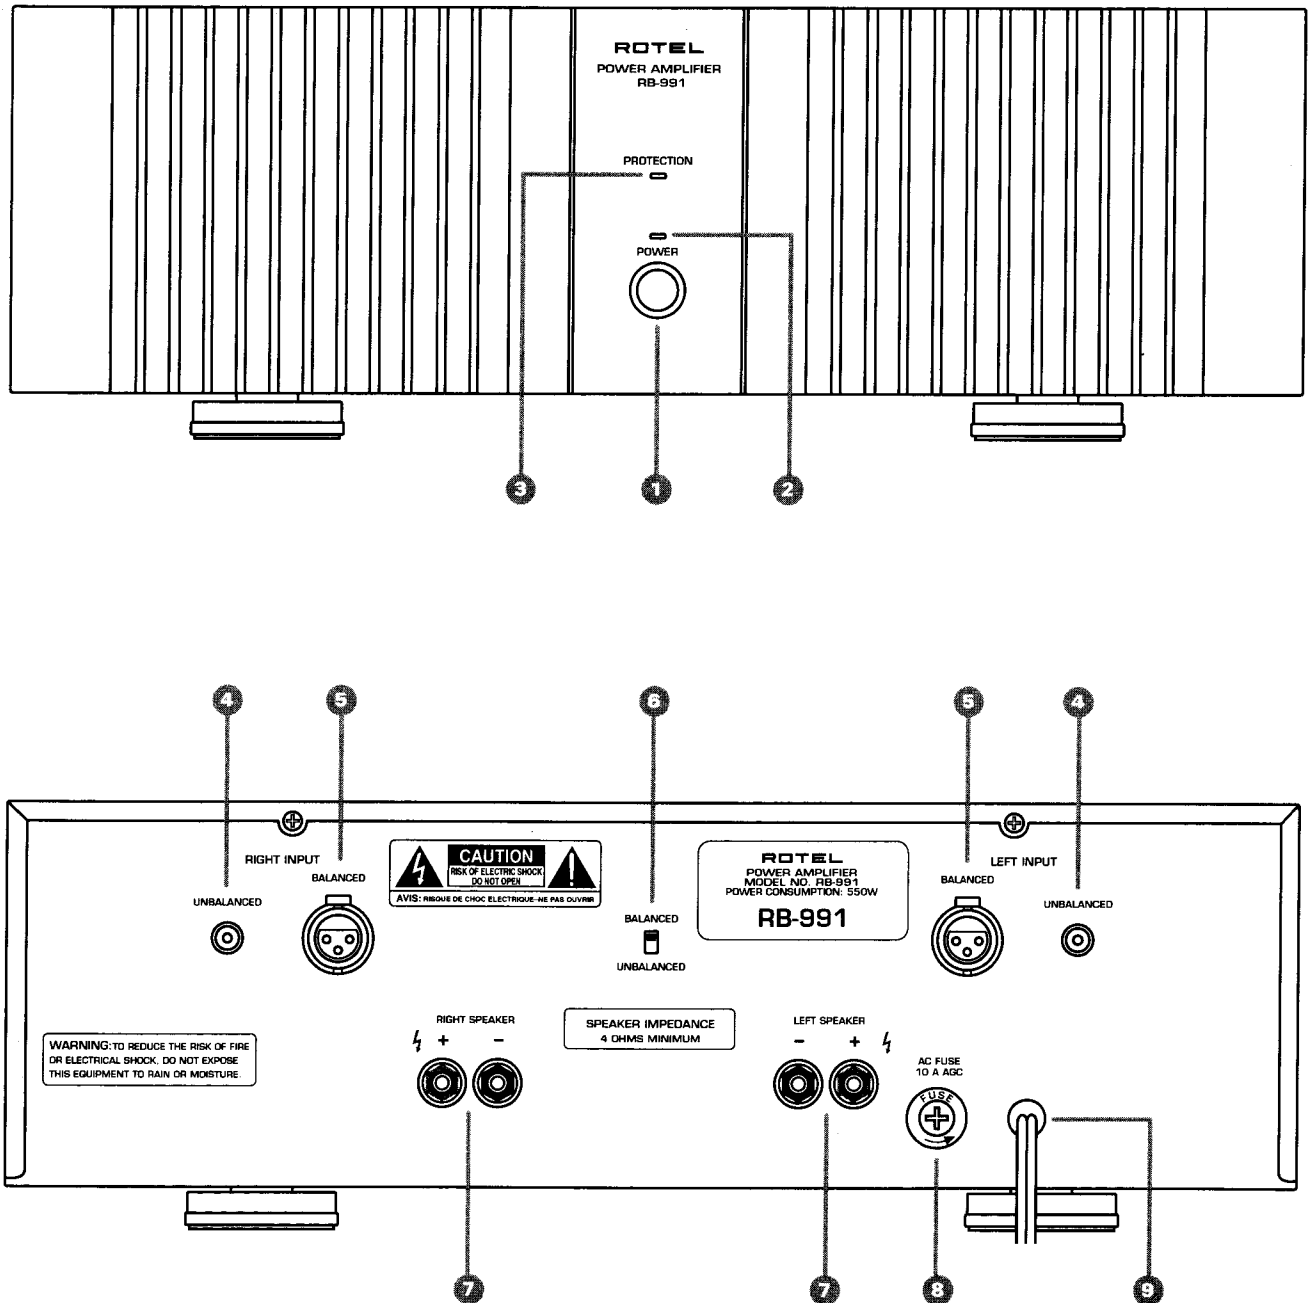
ROTEL
POWER AMPLIFIER
RB-991

PROTECTION

POWER

3 1 2

4 5 6 5 4

RIGHT INPUT

UNBALANCED

BALANCED

CAUTION
RISK OF ELECTRIC SHOCK
DO NOT OPEN
AVIS: RISQUE DE CHOC ELECTRIQUE–NE PAS OUVRIR

BALANCED

UNBALANCED

ROTEL
POWER AMPLIFIER
MODEL NO. RB-991
POWER CONSUMPTION: 550W
RB-991

LEFT INPUT

BALANCED

UNBALANCED

WARNING: TO REDUCE THE RISK OF FIRE OR ELECTRICAL SHOCK, DO NOT EXPOSE THIS EQUIPMENT TO RAIN OR MOISTURE.

RIGHT SPEAKER
+ –

SPEAKER IMPEDANCE
4 OHMS MINIMUM

LEFT SPEAKER
– +

AC FUSE
10 A AGC

FUSE

7 7 8 9